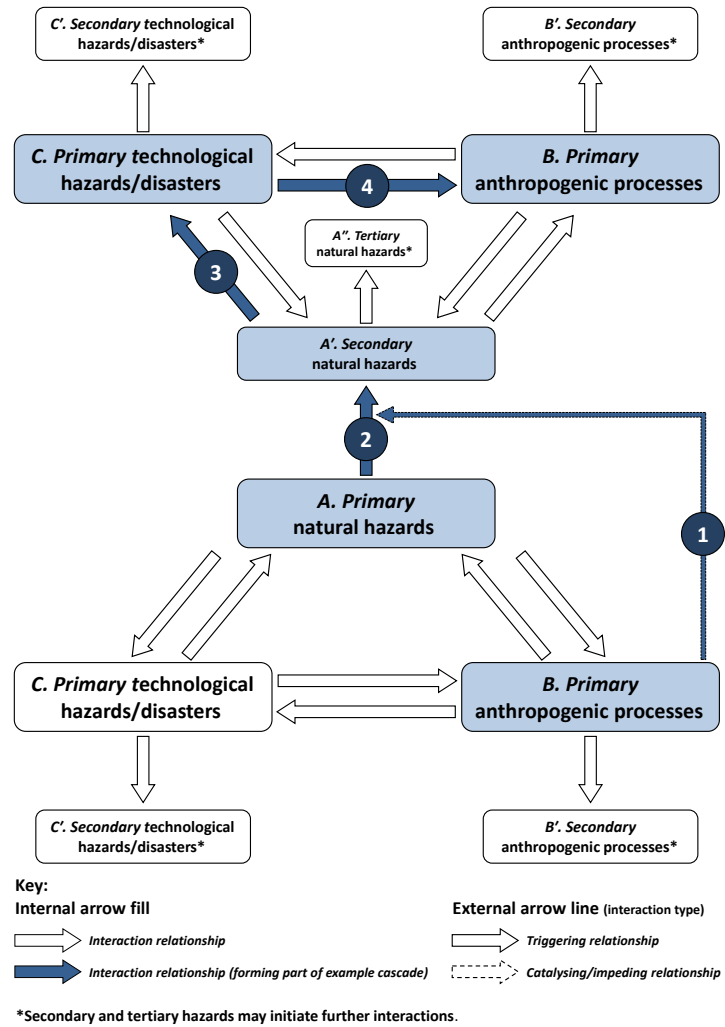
C′. Secondary technological hazards/disasters*

B′. Secondary anthropogenic processes*

C. Primary technological hazards/disasters

4

B. Primary anthropogenic processes

A′′. Tertiary natural hazards*

3

A′. Secondary natural hazards

2

A. Primary natural hazards

1

C. Primary technological hazards/disasters

B. Primary anthropogenic processes

C′. Secondary technological hazards/disasters*

B′. Secondary anthropogenic processes*

Key:
Internal arrow fill

Interaction relationship

Interaction relationship (forming part of example cascade)

External arrow line (interaction type)

Triggering relationship

Catalysing/impeding relationship

*Secondary and tertiary hazards may initiate further interactions.